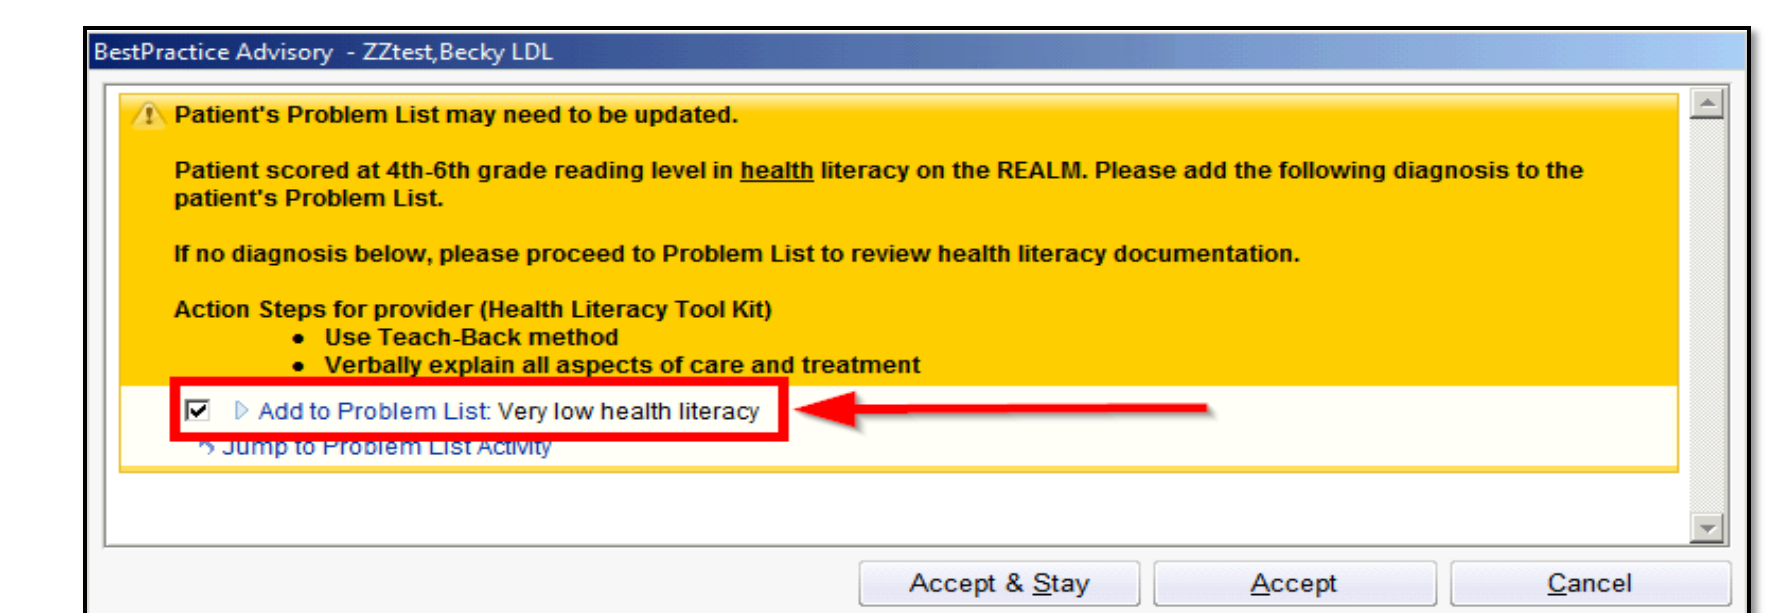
BestPractice Advisory - ZZtest,Becky LDL

Patient's Problem List may need to be updated.

Patient scored at 4th-6th grade reading level in health literacy on the REALM. Please add the following diagnosis to the patient's Problem List.

If no diagnosis below, please proceed to Problem List to review health literacy documentation.

Action Steps for provider (Health Literacy Tool Kit)

- Use Teach-Back method
- Verbally explain all aspects of care and treatment

Add to Problem List: Very low health literacy

Jump to Problem List Activity

Accept & Stay | Accept | Cancel